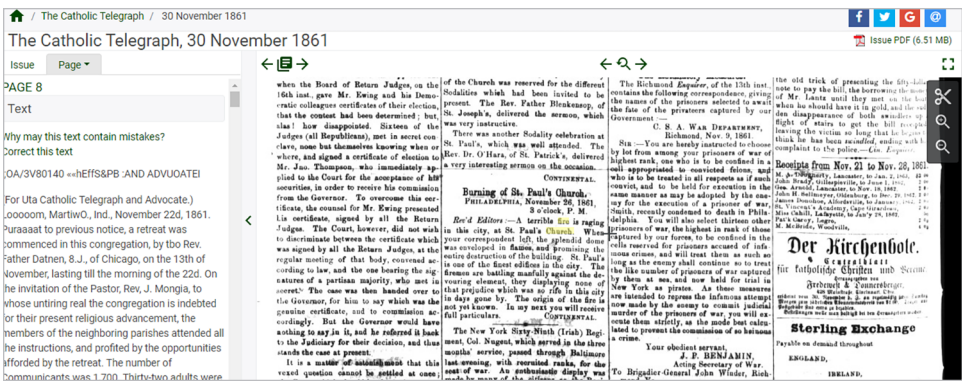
The Catholic Telegraph / 30 November 1861

The Catholic Telegraph, 30 November 1861

Issue PDF (6.51 MB)

Issue Page

PAGE 8

Text

Why may this text contain mistakes?
Correct this text

OA/3V80140 ««hEffS&PB :AND ADVUOATEI

(For Uta Catholic Telegraph and Advocate.) Looooom, MartiwO., Ind., November 22d, 1861. Puraaaat to previous notice, a retreat was commenced in this congregation, by tbo Rev. Father Datnen, 8.J., of Chicago, on the 13th of November, lasting till the morning of the 22d. On the invitation of the Pastor, Rev, J. Mongia, to whose untiring real the congregation is indebted for their present religious advancement, the members of the neighboring parishes attended all the instructions, and profited by the opportunities afforded by the retreat. The number of Communicants was 1,700. Thirty-two adults were

when the Board of Return Judges, on the 16th inst., gave Mr. Ewing and his Democratic colleagues certificates of their election, that the contest had been determined; but, alas! how disappointed. Sixteen of the Judges (all Republicans), met in secret conclave, none but themselves knowing when or where, and signed a certificate of election to Mr. Jno. Thompson, who immediately applied to the Court for the acceptance of his securities, in order to receive his commission from the Governor. To overcome this certificate, the counsel for Mr. Ewing presented his certificate, signed by all the Return Judges. The Court, however, did not wish to discriminate between the certificate which was signed by all the Return Judges, at the regular meeting of that body, convened according to law, and the one bearing the signatures of a partisan majority, who met in secret. The case was then handed over to the Governor, for him to say which was the genuine certificate, and to commission accordingly. But the Governor would have nothing to do with it, and he referred it back to the Judiciary for their decision, and thus stands the case at present.

It is a matter of astonishment that this vexed question cannot be settled at once;

of the Church was reserved for the different Sodalities which had been invited to be present. The Rev. Father Blenkensop, of St. Joseph's, delivered the sermon, which was very instructive.

There was another Sodality celebration at St. Paul's, which was well attended. The Rev. Dr. O'Hara, of St. Patrick's, delivered a very interesting sermon on the occasion.

CONTINENTAL.

Burning of St. Paul's Church.
PHILADELPHIA, November 26, 1861, 3 o'clock, P. M.

Rev'd Editors:—A terrible fire is raging in this city, at St. Paul's Church. When your correspondent left, the splendid dome was enveloped in flames, and promising the entire destruction of the building. St. Paul's is one of the finest edifices in the city. The firemen are battling manfully against the devouring element, they displaying none of that prejudice which was so rife in this city in days gone by. The origin of the fire is not yet known. In my next you will have full particulars.

CONTINENTAL.

The New York Sixty-Ninth (Irish) Regiment, Col. Nugent, which served in the three months' service, passed through Baltimore last evening, with recruited ranks, for the seat of war. An enthusiastic display was made by many of the citizens as they

The Richmond Enquirer, of the 13th inst., contains the following correspondence, giving the names of the prisoners selected to await the fate of the privateers captured by our Government:—

C. S. A. WAR DEPARTMENT, Richmond, Nov. 9, 1861.

SIR:—You are hereby instructed to choose by lot from among your prisoners of war of highest rank, one who is to be confined in a cell appropriated to convicted felons, and who is to be treated in all respects as if such convict, and to be held for execution in the same manner as may be adopted by the enemy for the execution of a prisoner of war, Smith, recently condemned to death in Philadelphia. You will also select thirteen other prisoners of war, the highest in rank of those captured by our forces, to be confined in the cells reserved for prisoners accused of infamous crimes, and will treat them as such so long as the enemy shall continue so to treat the like number of prisoners of war captured by them at sea, and now held for trial in New York as pirates. As these measures are intended to repress the infamous attempt now made by the enemy to commit judicial murder of the prisoners of war, you will execute them strictly, as the mode best calculated to prevent the commission of so heinous a crime.

Your obedient servant,
J. P. BENJAMIN,
Acting Secretary of War.
To Brigadier-General John Winder, Rich-

the old trick of presenting the fifty-dollar note to pay the bill, the borrowing the money of Mr. Lantz until they met in the boat, when he should have it in gold, and the sudden disappearance of both swindlers up flight of stairs to get the bill changed, leaving the victim so long that he began to think he has been swindled, ending with a complaint to the police.—Cin. Enquirer.

Receipts from Nov. 21 to Nov. 28, 1861.

Der Kirchenbote.

Sterling Exchange
Payable on demand throughout
ENGLAND,
IRELAND,